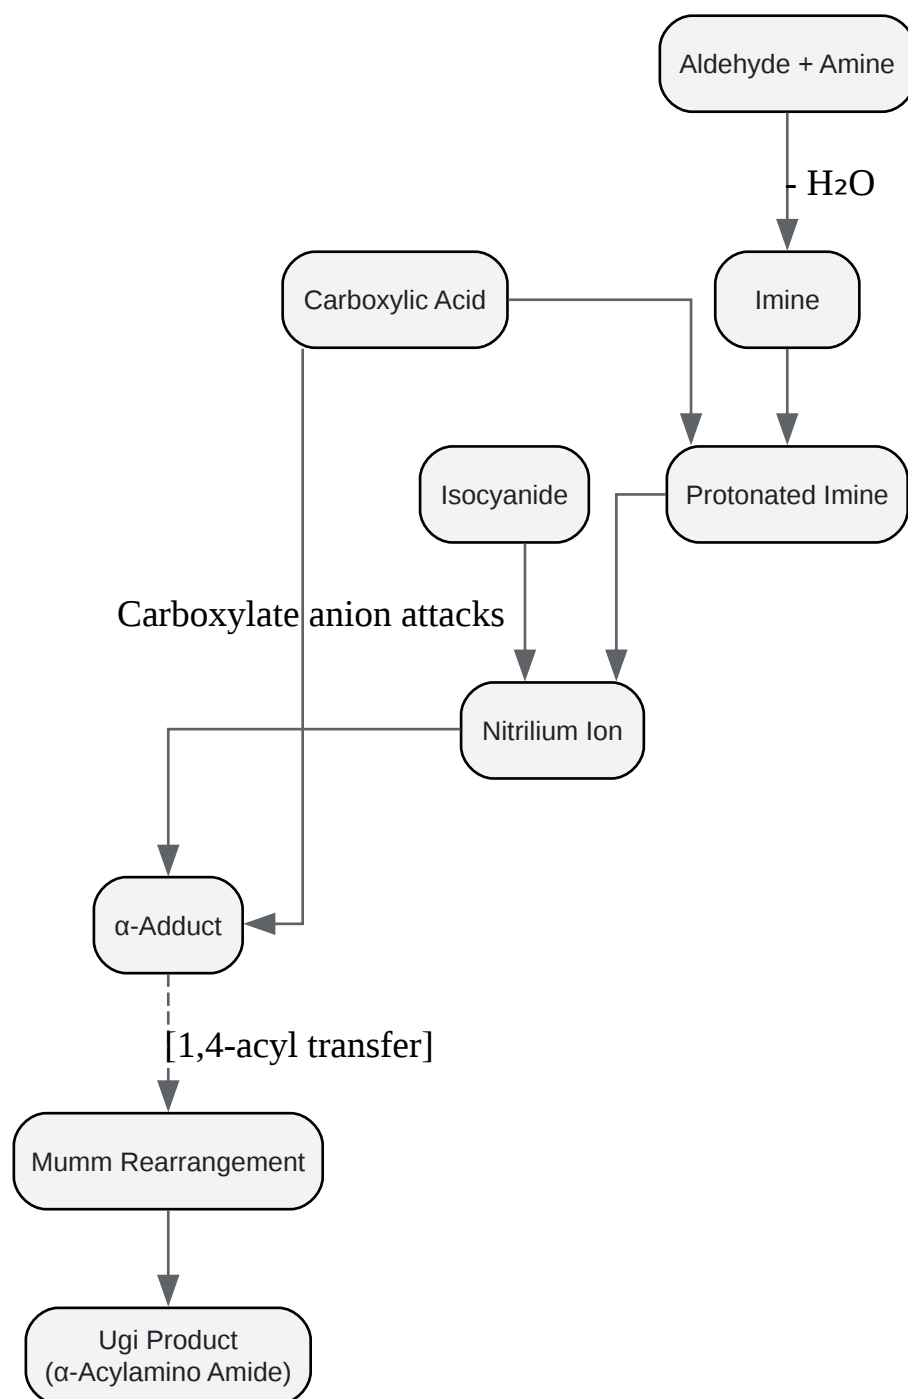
Aldehyde + Amine

- $H_2O$

Carboxylic Acid

Imine

Isocyanide

Protonated Imine

Carboxylate anion attacks

Nitrilium Ion

α-Adduct

[1,4-acyl transfer]

Mumm Rearrangement

Ugi Product
(α-Acylamino Amide)